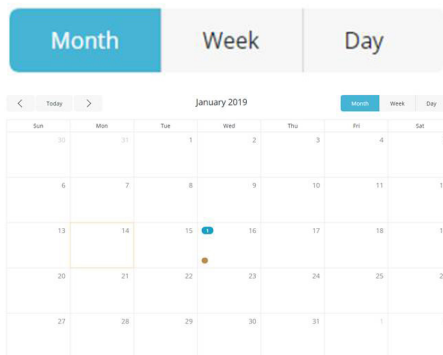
Month Week Day

< Today >

January 2019

Month Week Day

| Sun | Mon | Tue | Wed | Thu | Fri | Sat |
|---|---|---|---|---|---|---|
| 30 | 31 | 1 | 2 | 3 | 4 | |
| 6 | 7 | 8 | 9 | 10 | 11 | |
| 13 | 14 | 15 | 1 16 | 17 | 18 | |
| 20 | 21 | 22 | 23 | 24 | 25 | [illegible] |
| 27 | 28 | 29 | 30 | 31 | 1 | |